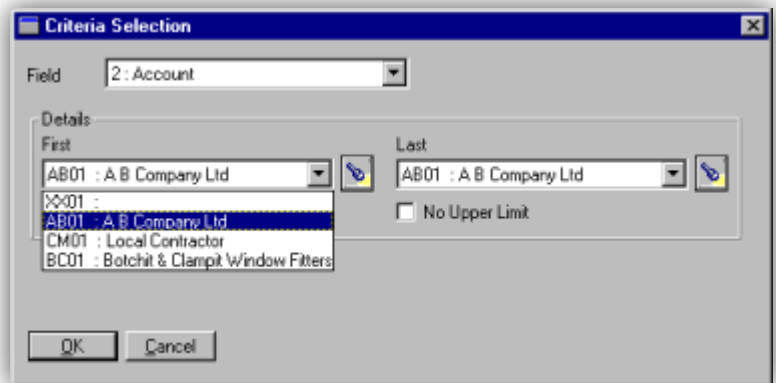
Criteria Selection

Field 2 : Account

Details

First

AB01 : A B Company Ltd

XX01 :
AB01 : A B Company Ltd
CM01 : Local Contractor
BC01 : Botchit & Clampit Window Fitters

Last

AB01 : A B Company Ltd

No Upper Limit

OK Cancel